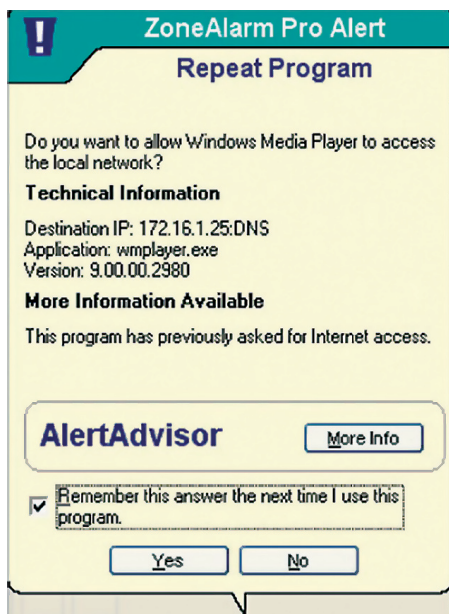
ZoneAlarm Pro Alert

Repeat Program

Do you want to allow Windows Media Player to access the local network?

Technical Information

Destination IP: 172.16.1.25:DNS
Application: wmplayer.exe
Version: 9.00.00.2980

More Information Available

This program has previously asked for Internet access.

AlertAdvisor

More Info

Remember this answer the next time I use this program.

Yes

No